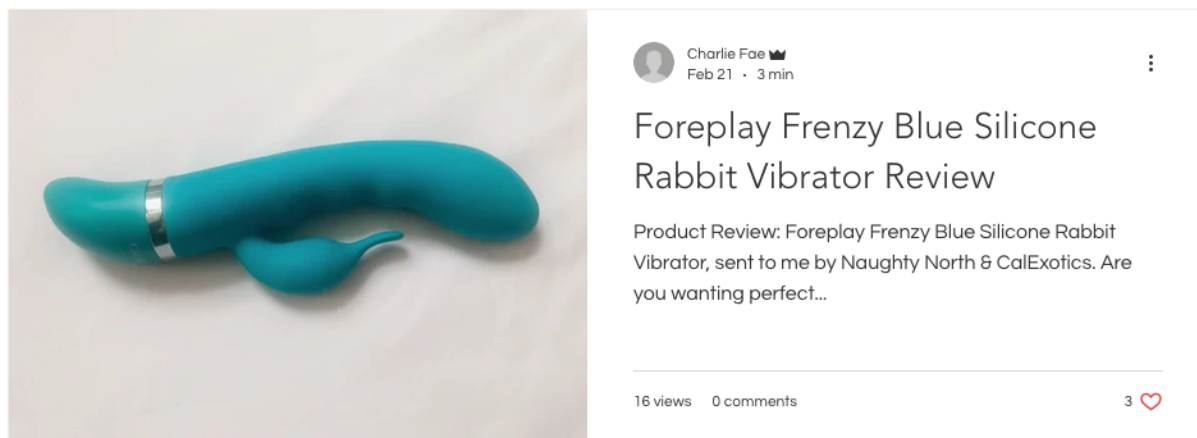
Charlie Fae
Feb 21 · 3 min

Foreplay Frenzy Blue Silicone Rabbit Vibrator Review

Product Review: Foreplay Frenzy Blue Silicone Rabbit Vibrator, sent to me by Naughty North & CalExotics. Are you wanting perfect...

16 views 0 comments 3